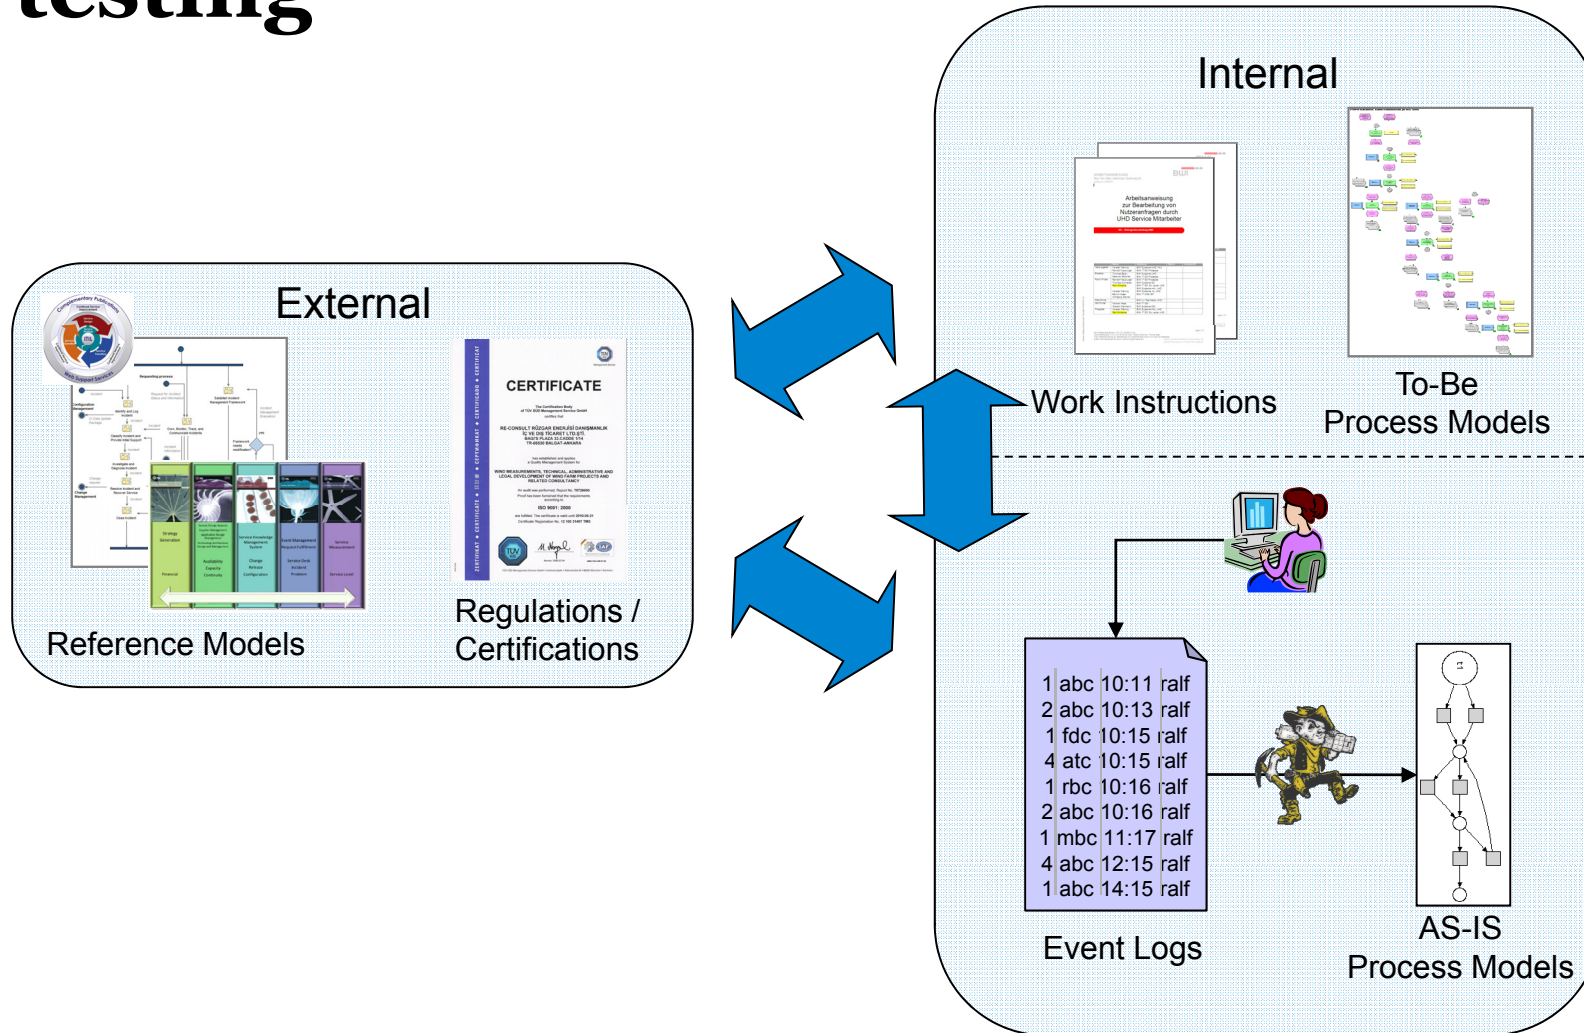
testing

Internal

Arbeitsanweisung zur Bearbeitung von Nutzeranfragen durch UHD Service Mitarbeiter

Work Instructions

To-Be
Process Models

External

Reference Models

CERTIFICATE

ISO 9001 : 2000

Regulations /
Certifications

| 1 | abc | 10:11 | ralf |
|---|---|---|---|
| 2 | abc | 10:13 | ralf |
| 1 | fdc | 10:15 | ralf |
| 4 | atc | 10:15 | ralf |
| 1 | rbc | 10:16 | ralf |
| 2 | abc | 10:16 | ralf |
| 1 | mbc | 11:17 | ralf |
| 4 | abc | 12:15 | ralf |
| 1 | abc | 14:15 | ralf |

Event Logs

AS-IS
Process Models